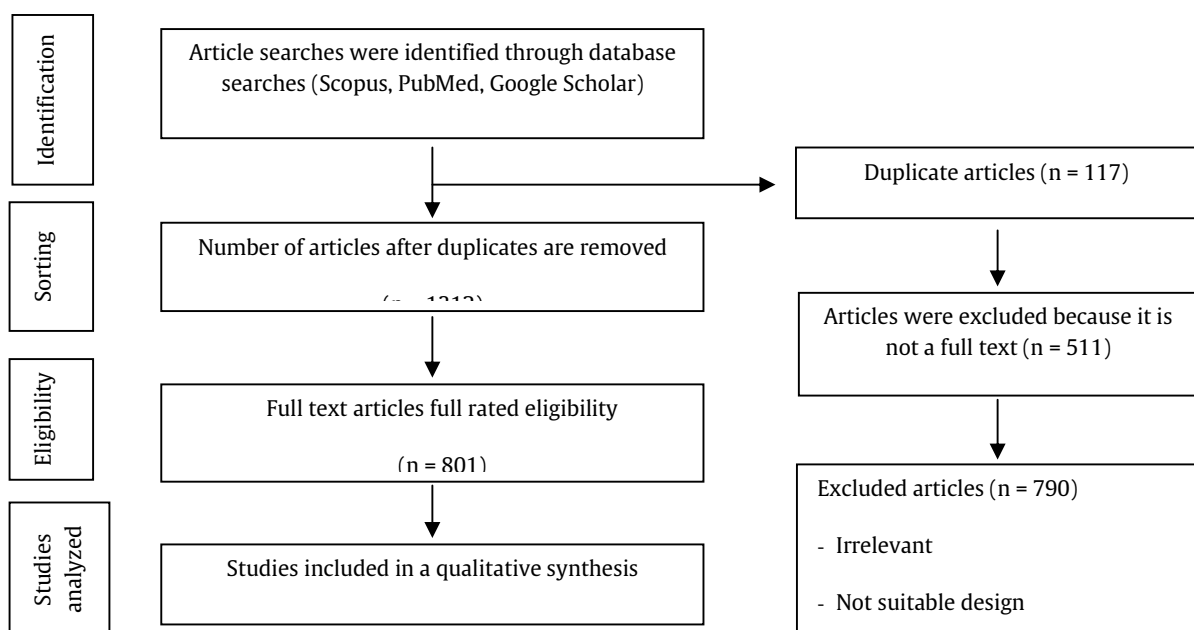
Identification

Article searches were identified through database searches (Scopus, PubMed, Google Scholar)

Duplicate articles (n = 117)

Sorting

Number of articles after duplicates are removed

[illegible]

Articles were excluded because it is not a full text (n = 511)

Eligibility

Full text articles full rated eligibility

(n = 801)

Excluded articles (n = 790)

- Irrelevant

- Not suitable design

Studies analyzed

Studies included in a qualitative synthesis